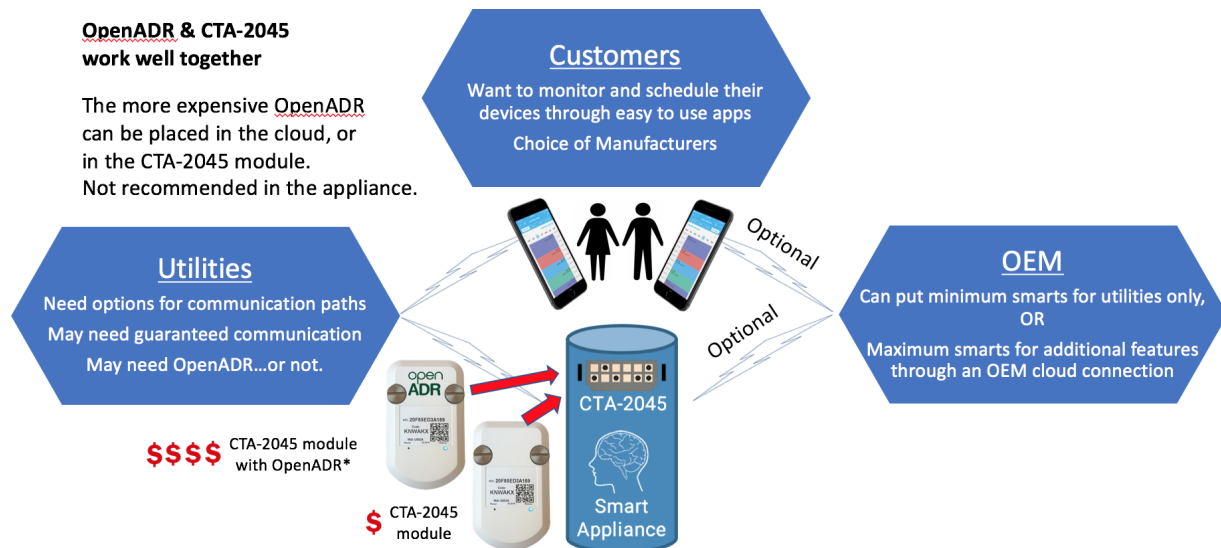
OpenADR & CTA-2045 work well together

The more expensive OpenADR can be placed in the cloud, or in the CTA-2045 module. Not recommended in the appliance.

Customers
Want to monitor and schedule their devices through easy to use apps
Choice of Manufacturers

Utilities
Need options for communication paths
May need guaranteed communication
May need OpenADR…or not.

Optional

Optional

OEM
Can put minimum smarts for utilities only,
OR
Maximum smarts for additional features through an OEM cloud connection

open ADR

20F88ED3A189
KNWAKX

20F88ED3A189
KNWAKX

CTA-2045

Smart Appliance

$$$$ CTA-2045 module with OpenADR*

$ CTA-2045 module